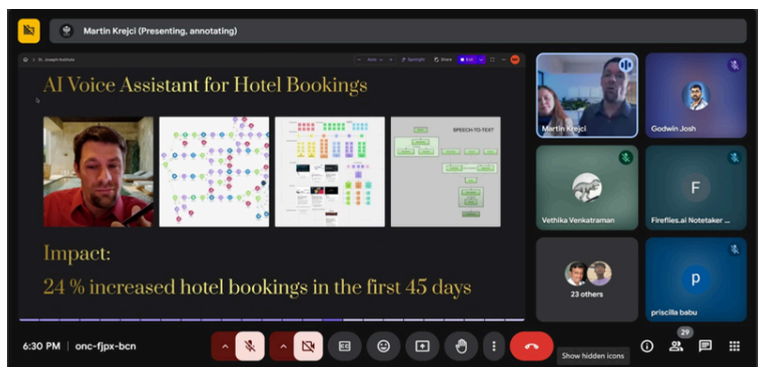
Martin Krejci (Presenting, annotating)

AI Voice Assistant for Hotel Bookings

SPEECH-TO-TEXT

Impact:

24 % increased hotel bookings in the first 45 days

Martin Krejci

Godwin Josh

Vethika Venkatraman

F

Fireflies.ai Notetaker ...

23 others

P

priscilla babu

6:30 PM | onc-fjpx-bcn

29

Show hidden icons